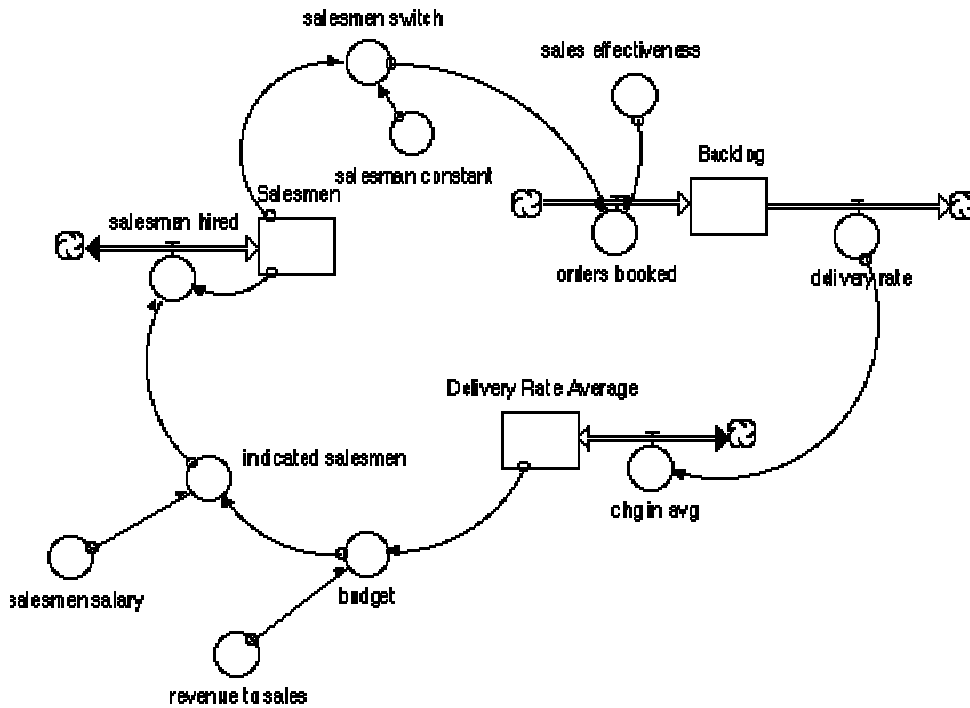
salesmen switch

sales effectiveness

salesman constant

Backlog

Salesmen

salesman hired

orders booked

delivery rate

Delivery Rate Average

indicated salesmen

chg in avg

salesmen salary

budget

revenue to sales